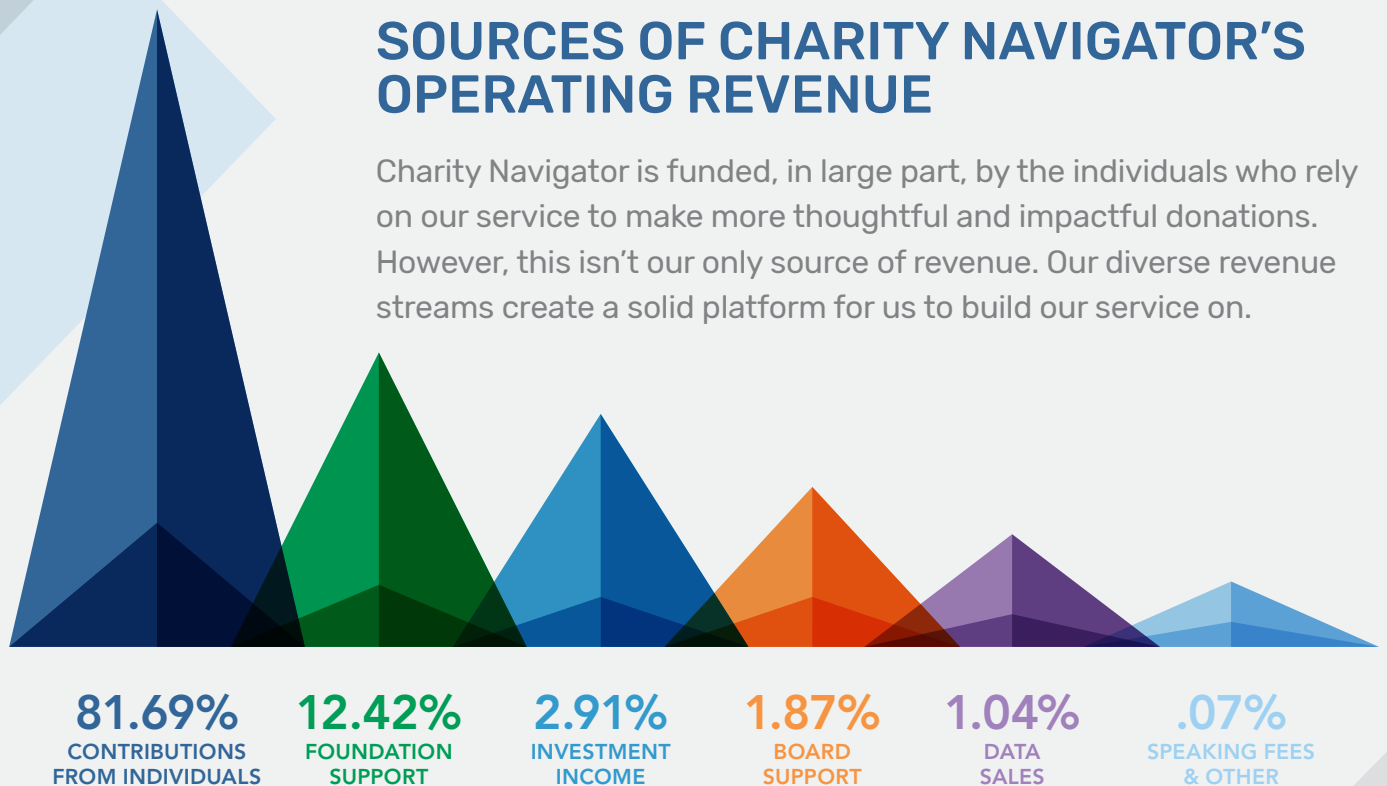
SOURCES OF CHARITY NAVIGATOR'S OPERATING REVENUE

Charity Navigator is funded, in large part, by the individuals who rely on our service to make more thoughtful and impactful donations. However, this isn't our only source of revenue. Our diverse revenue streams create a solid platform for us to build our service on.

81.69%
CONTRIBUTIONS FROM INDIVIDUALS

12.42%
FOUNDATION SUPPORT

2.91%
INVESTMENT INCOME

1.87%
BOARD SUPPORT

1.04%
DATA SALES

.07%
SPEAKING FEES & OTHER